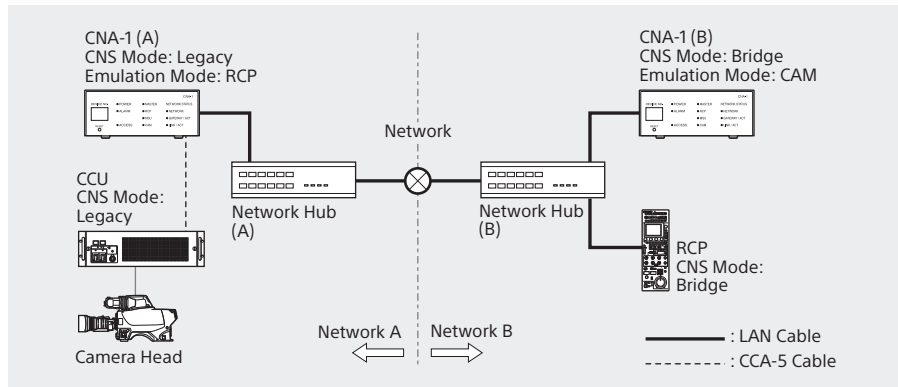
CNA-1 (A)
CNS Mode: Legacy
Emulation Mode: RCP

CNA-1 (B)
CNS Mode: Bridge
Emulation Mode: CAM

Network

CCU
CNS Mode:
Legacy

Network Hub
(A)

Network Hub
(B)

RCP
CNS Mode:
Bridge

Camera Head

Network A

Network B

: LAN Cable

: CCA-5 Cable